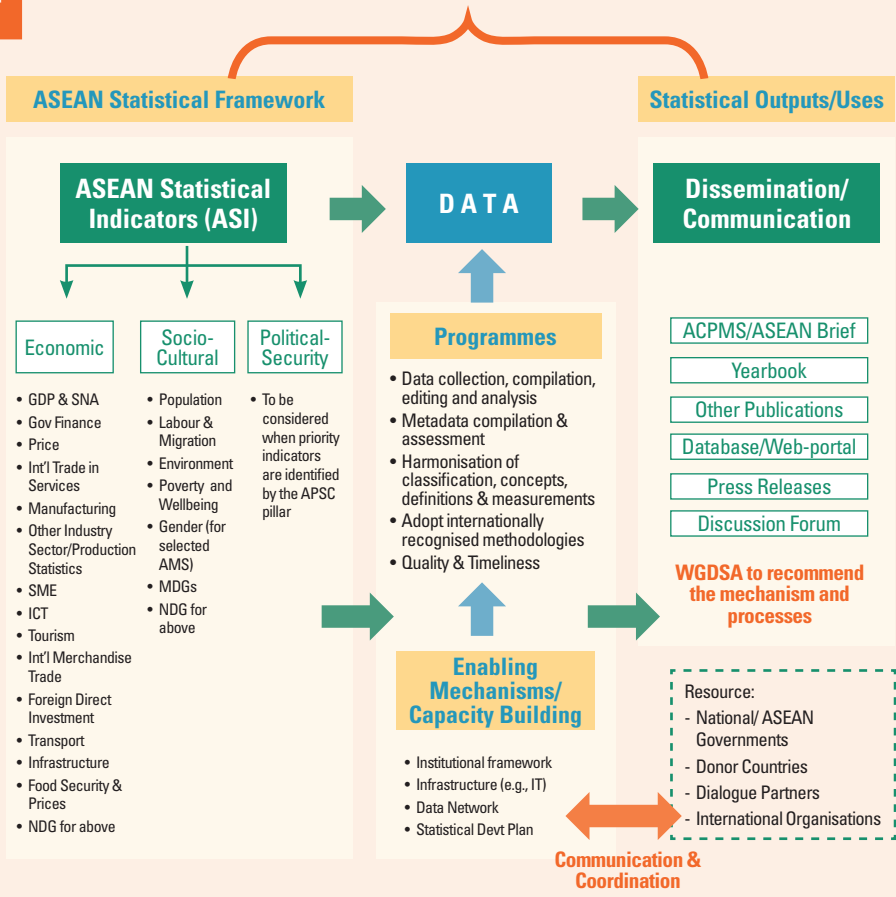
ASEAN Statistical Framework

Statistical Outputs/Uses

ASEAN Statistical Indicators (ASI)

DATA

Dissemination/ Communication

Economic

Socio-Cultural

Political-Security

- GDP & SNA
- Gov Finance
- Price
- Int'l Trade in Services
- Manufacturing
- Other Industry Sector/Production Statistics
- SME
- ICT
- Tourism
- Int'l Merchandise Trade
- Foreign Direct Investment
- Transport
- Infrastructure
- Food Security & Prices
- NDG for above

- Population
- Labour & Migration
- Environment
- Poverty and Wellbeing
- Gender (for selected AMS)
- MDGs
- NDG for above

- To be considered when priority indicators are identified by the APSC pillar

Programmes

- Data collection, compilation, editing and analysis
- Metadata compilation & assessment
- Harmonisation of classification, concepts, definitions & measurements
- Adopt internationally recognised methodologies
- Quality & Timeliness

Enabling Mechanisms/ Capacity Building

- Institutional framework
- Infrastructure (e.g., IT)
- Data Network
- Statistical Devt Plan

ACPMS/ASEAN Brief

Yearbook

Other Publications

Database/Web-portal

Press Releases

Discussion Forum

WGDSA to recommend the mechanism and processes

Resource:
- National/ ASEAN Governments
- Donor Countries
- Dialogue Partners
- International Organisations

Communication & Coordination